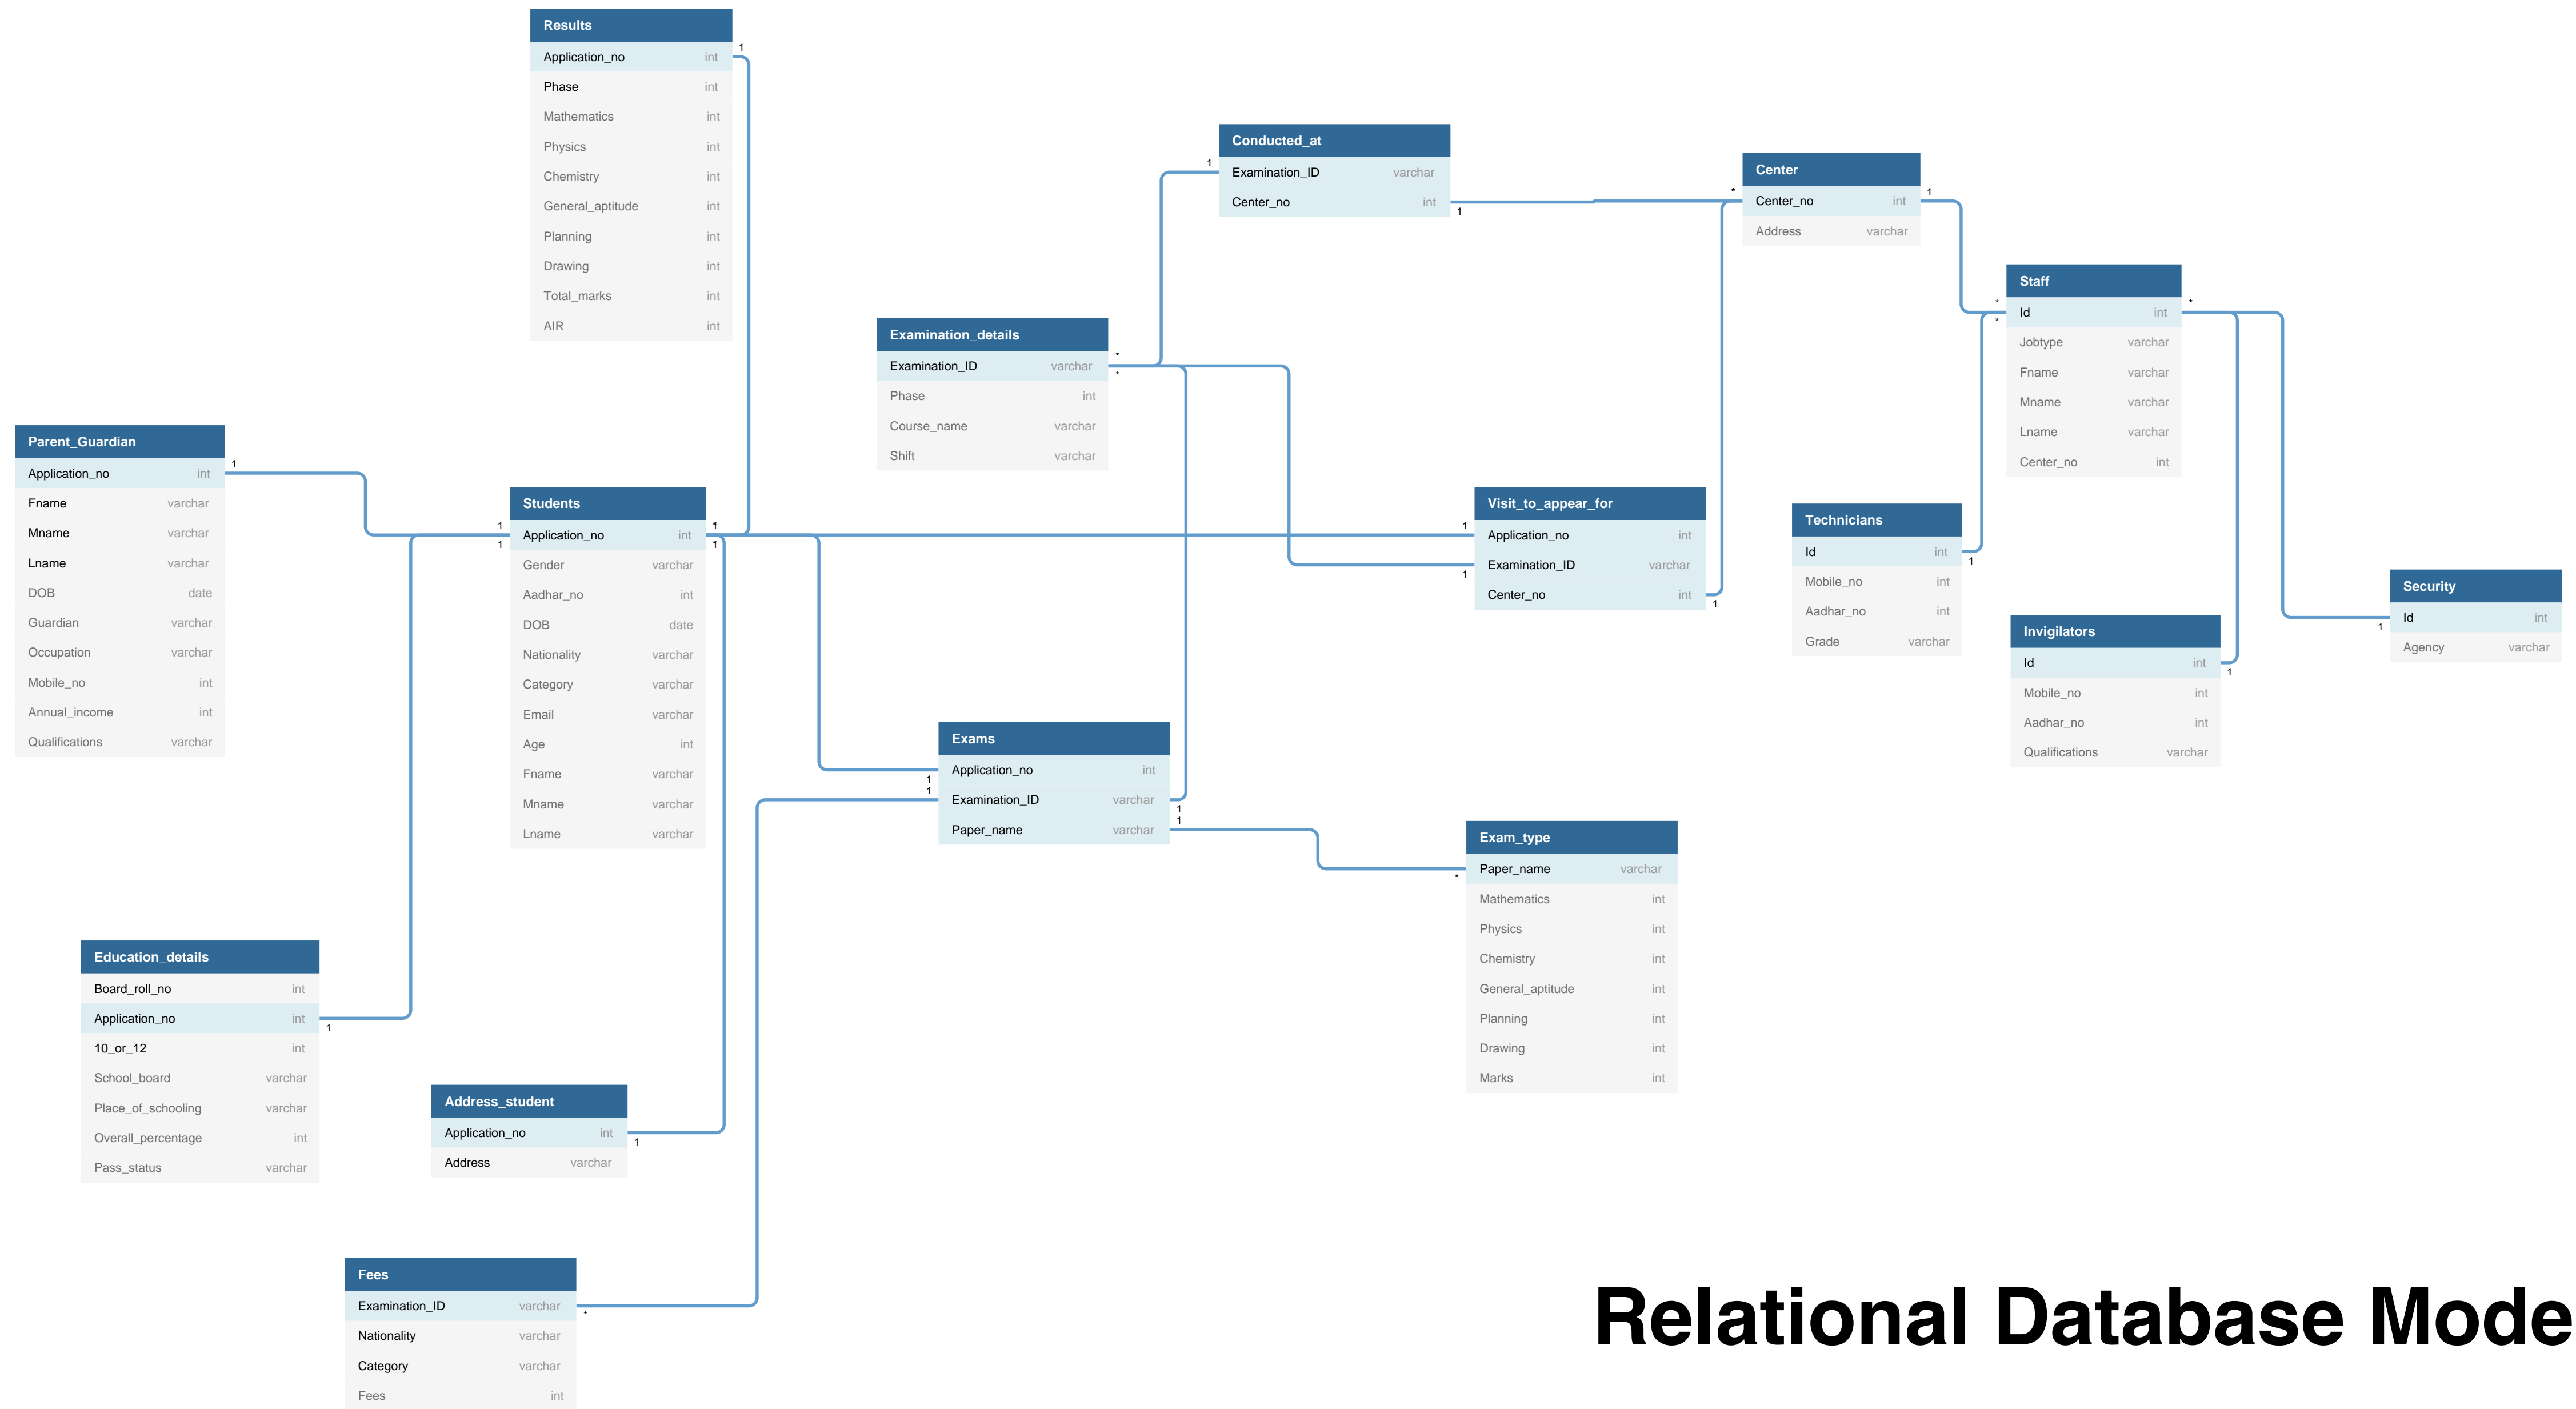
Results

| Application_no | int |
|---|---|
| Phase | int |
| Mathematics | int |
| Physics | int |
| Chemistry | int |
| General_aptitude | int |
| Planning | int |
| Drawing | int |
| Total_marks | int |
| AIR | int |

Conducted_at

| Examination_ID | varchar |
|---|---|
| Center_no | int |

Center

| Center_no | int |
|---|---|
| Address | varchar |

Staff

| Id | int |
|---|---|
| Jobtype | varchar |
| Fname | varchar |
| Mname | varchar |
| Lname | varchar |
| Center_no | int |

Examination_details

| Examination_ID | varchar |
|---|---|
| Phase | int |
| Course_name | varchar |
| Shift | varchar |

Parent_Guardian

| Application_no | int |
|---|---|
| Fname | varchar |
| Mname | varchar |
| Lname | varchar |
| DOB | date |
| Guardian | varchar |
| Occupation | varchar |
| Mobile_no | int |
| Annual_income | int |
| Qualifications | varchar |

Students

| Application_no | int |
|---|---|
| Gender | varchar |
| Aadhar_no | int |
| DOB | date |
| Nationality | varchar |
| Category | varchar |
| Email | varchar |
| Age | int |
| Fname | varchar |
| Mname | varchar |
| Lname | varchar |

Visit_to_appear_for

| Application_no | int |
|---|---|
| Examination_ID | varchar |
| Center_no | int |

Technicians

| Id | int |
|---|---|
| Mobile_no | int |
| Aadhar_no | int |
| Grade | varchar |

Security

| Id | int |
|---|---|
| Agency | varchar |

Invigilators

| Id | int |
|---|---|
| Mobile_no | int |
| Aadhar_no | int |
| Qualifications | varchar |

Exams

| Application_no | int |
|---|---|
| Examination_ID | varchar |
| Paper_name | varchar |

Exam_type

| Paper_name | varchar |
|---|---|
| Mathematics | int |
| Physics | int |
| Chemistry | int |
| General_aptitude | int |
| Planning | int |
| Drawing | int |
| Marks | int |

Education_details

| Board_roll_no | int |
|---|---|
| Application_no | int |
| 10_or_12 | int |
| School_board | varchar |
| Place_of_schooling | varchar |
| Overall_percentage | int |
| Pass_status | varchar |

Address_student

| Application_no | int |
|---|---|
| Address | varchar |

Fees

| Examination_ID | varchar |
|---|---|
| Nationality | varchar |
| Category | varchar |
| Fees | int |

Relational Database Mode